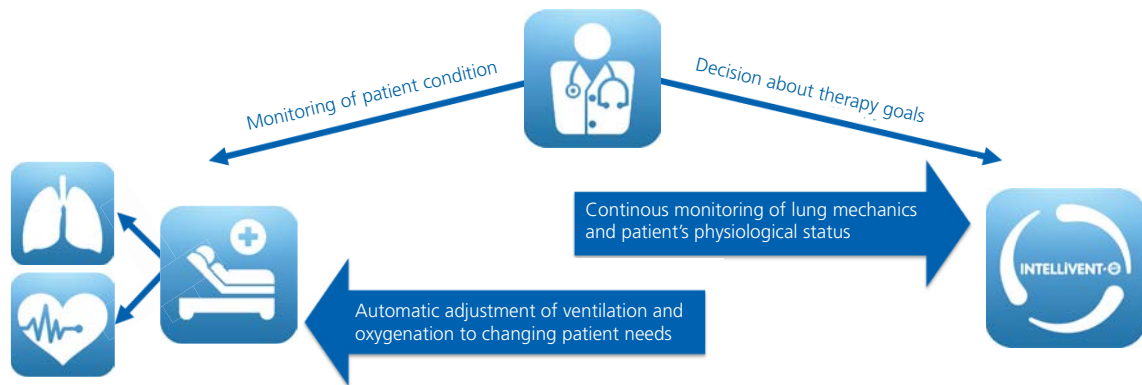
Monitoring of patient condition

Decision about therapy goals

Continous monitoring of lung mechanics and patient's physiological status

INTELLIVENT-ASV

Automatic adjustment of ventilation and oxygenation to changing patient needs